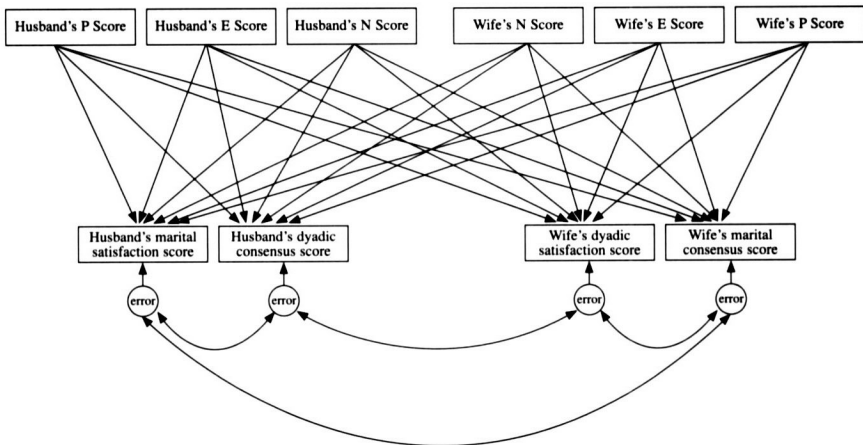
Husband's P Score

Husband's E Score

Husband's N Score

Wife's N Score

Wife's E Score

Wife's P Score

Husband's marital satisfaction score

Husband's dyadic consensus score

Wife's dyadic satisfaction score

Wife's marital consensus score

error

error

error

error